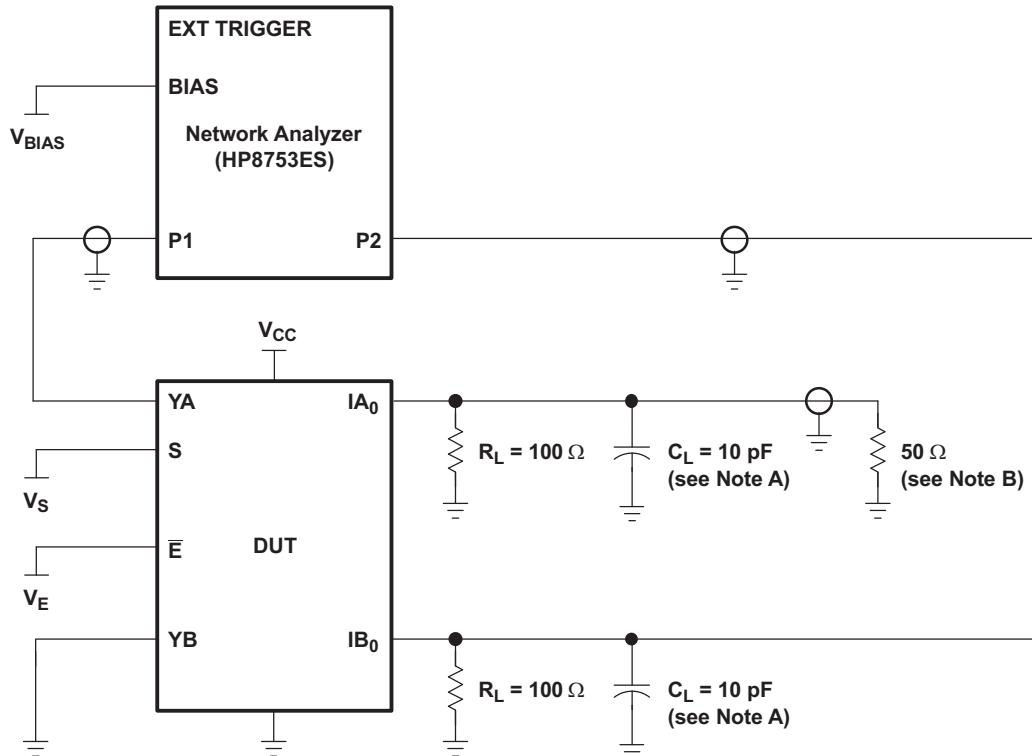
EXT TRIGGER

BIAS

$V_{BIAS}$

Network Analyzer (HP8753ES)

P1

P2

$V_{CC}$

YA

$IA_0$

S

$V_S$

$\overline{E}$

DUT

$V_E$

YB

$IB_0$

$R_L = 100\ \Omega$

$C_L = 10$ pF (see Note A)

50 $\Omega$ (see Note B)

$R_L = 100\ \Omega$

$C_L = 10$ pF (see Note A)